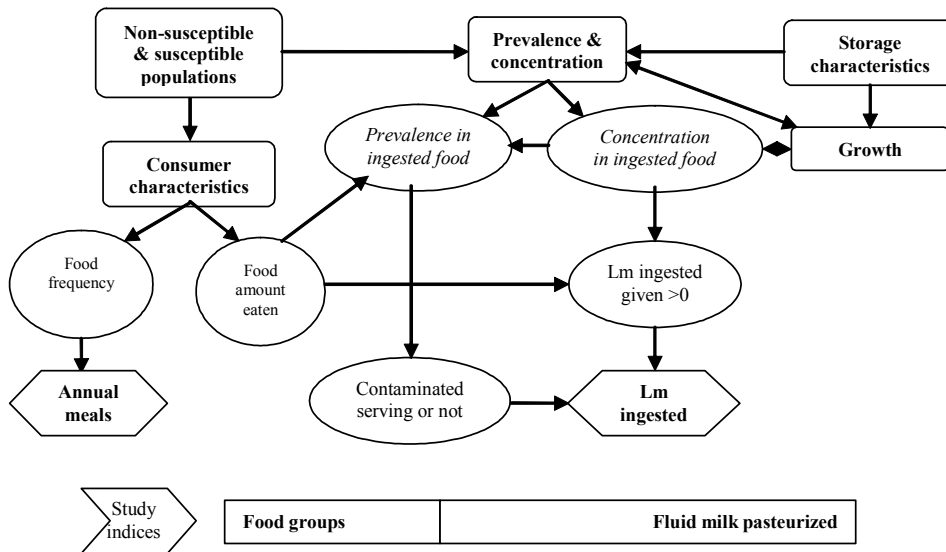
Non-susceptible & susceptible populations

Prevalence & concentration

Storage characteristics

Consumer characteristics

*Prevalence in ingested food*

*Concentration in ingested food*

Growth

Food frequency

Food amount eaten

Lm ingested given >0

Annual meals

Contaminated serving or not

Lm ingested

Study indices

| Food groups | Fluid milk pasteurized |
|---|---|